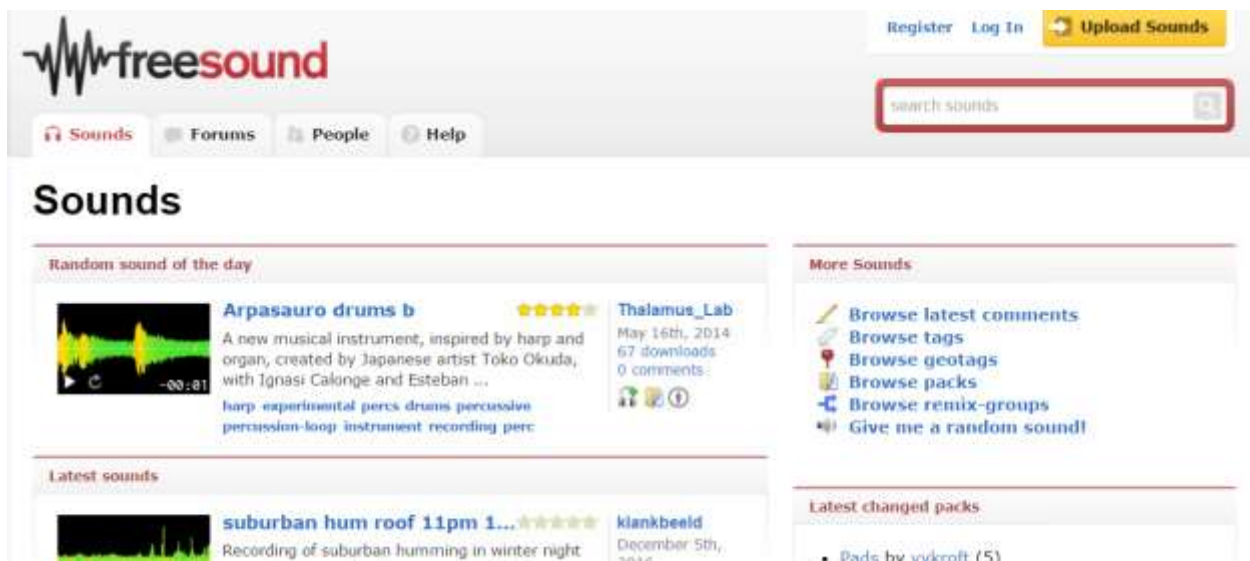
freesound

Register Log In Upload Sounds

search sounds

Sounds Forums People Help

Sounds

Random sound of the day

-00:01

Arpasauro drums b

A new musical instrument, inspired by harp and organ, created by Japanese artist Toko Okuda, with Ignasi Calonge and Esteban ...

harp experimental percs drums percussive percussion-loop instrument recording perc

Thalamus_Lab
May 16th, 2014
67 downloads
0 comments

Latest sounds

suburban hum roof 11pm 1...

Recording of suburban humming in winter night

klankbeeld
December 5th,
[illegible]

More Sounds

Browse latest comments
Browse tags
Browse geotags
Browse packs
Browse remix-groups
Give me a random sound!

Latest changed packs

• Pads by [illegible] (5)